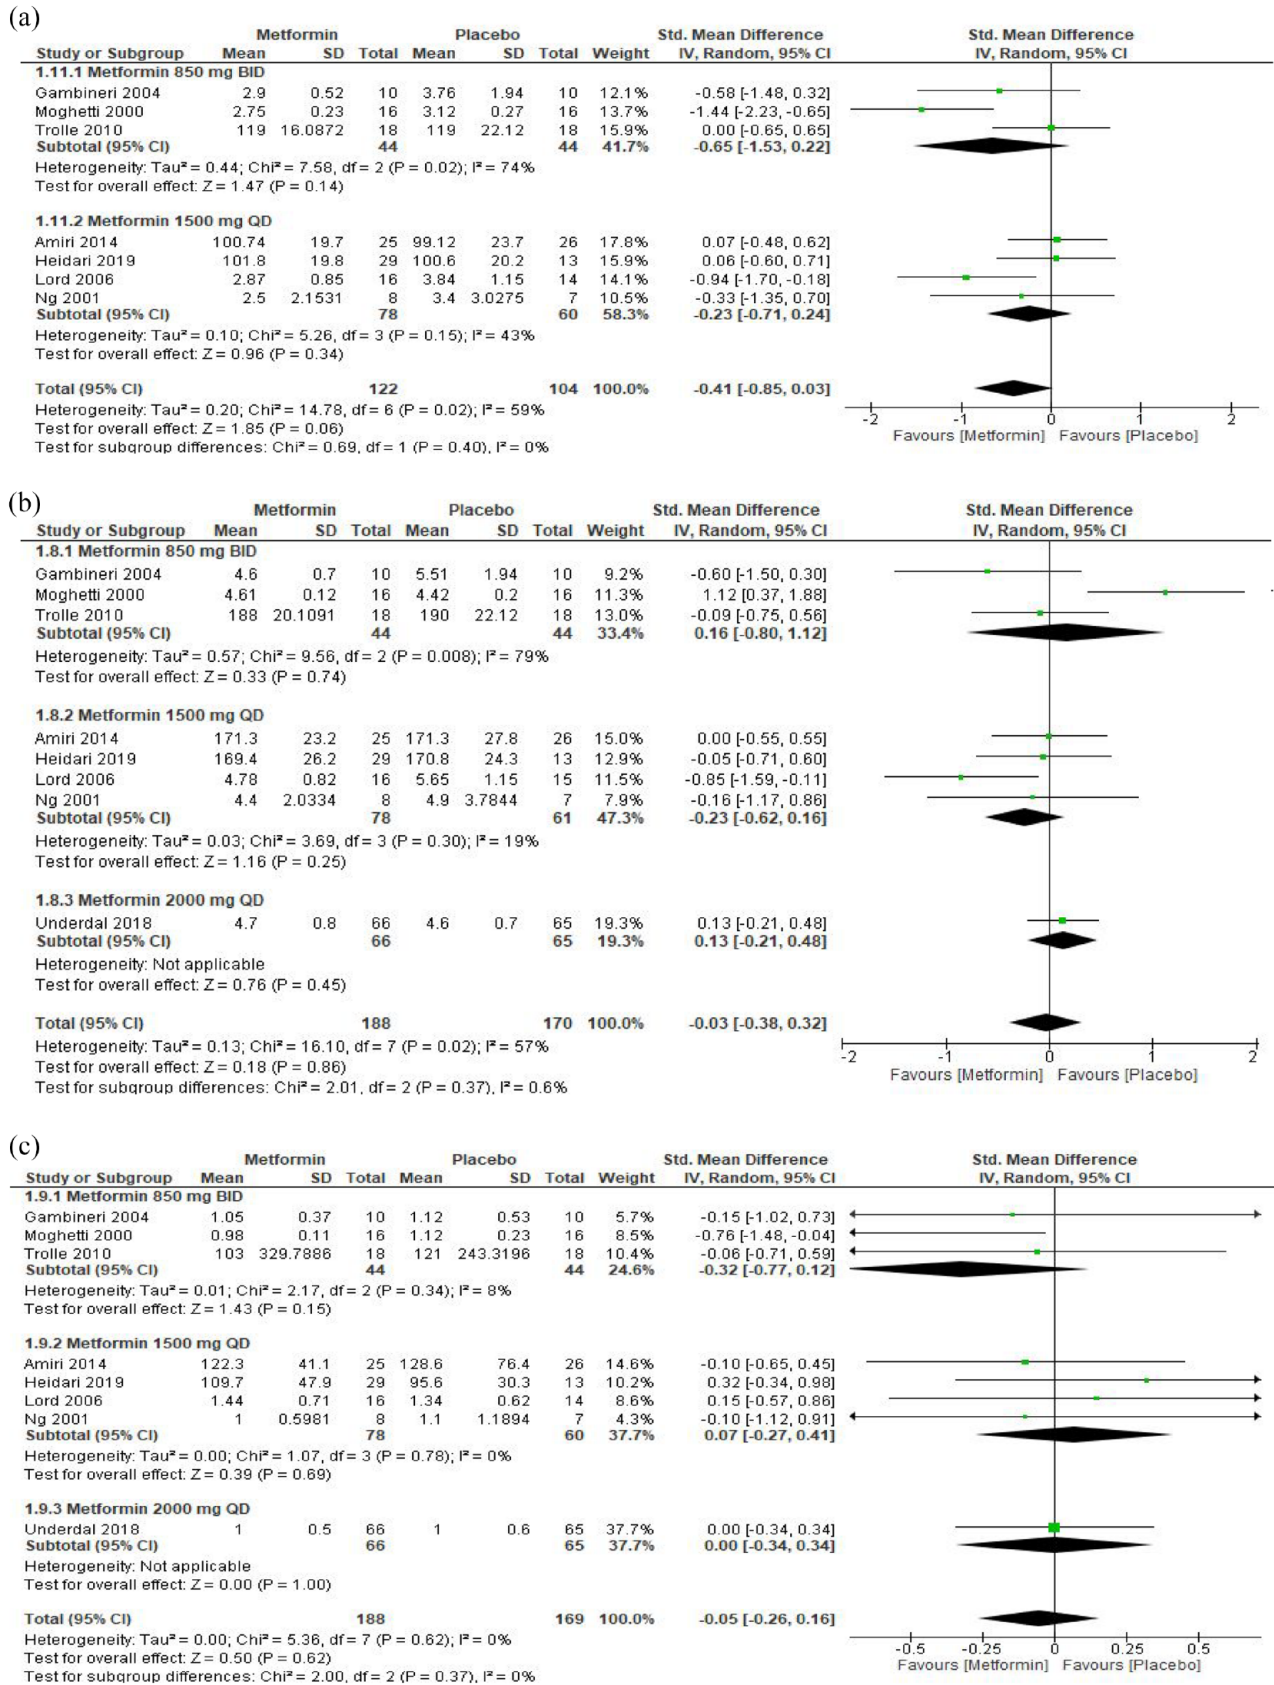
(a)

| Study or Subgroup | Metformin Mean | Metformin SD | Metformin Total | Placebo Mean | Placebo SD | Placebo Total | Weight | Std. Mean Difference IV, Random, 95% CI |
|---|---|---|---|---|---|---|---|---|
| **1.11.1 Metformin 850 mg BID** | | | | | | | | |
| Gambineri 2004 | 2.9 | 0.52 | 10 | 3.76 | 1.94 | 10 | 12.1% | -0.58 [-1.48, 0.32] |
| Moghetti 2000 | 2.75 | 0.23 | 16 | 3.12 | 0.27 | 16 | 13.7% | -1.44 [-2.23, -0.65] |
| Trolle 2010 | 119 | 16.0872 | 18 | 119 | 22.12 | 18 | 15.9% | 0.00 [-0.65, 0.65] |
| **Subtotal (95% CI)** | | | **44** | | | **44** | **41.7%** | **-0.65 [-1.53, 0.22]** |
| Heterogeneity: Tau² = 0.44; Chi² = 7.58, df = 2 (P = 0.02); I² = 74% | | | | | | | | |
| Test for overall effect: Z = 1.47 (P = 0.14) | | | | | | | | |
| **1.11.2 Metformin 1500 mg QD** | | | | | | | | |
| Amiri 2014 | 100.74 | 19.7 | 25 | 99.12 | 23.7 | 26 | 17.8% | 0.07 [-0.48, 0.62] |
| Heidari 2019 | 101.8 | 19.8 | 29 | 100.6 | 20.2 | 13 | 15.9% | 0.06 [-0.60, 0.71] |
| Lord 2006 | 2.87 | 0.85 | 16 | 3.84 | 1.15 | 14 | 14.1% | -0.94 [-1.70, -0.18] |
| Ng 2001 | 2.5 | 2.1531 | 8 | 3.4 | 3.0275 | 7 | 10.5% | -0.33 [-1.35, 0.70] |
| **Subtotal (95% CI)** | | | **78** | | | **60** | **58.3%** | **-0.23 [-0.71, 0.24]** |
| Heterogeneity: Tau² = 0.10; Chi² = 5.26, df = 3 (P = 0.15); I² = 43% | | | | | | | | |
| Test for overall effect: Z = 0.96 (P = 0.34) | | | | | | | | |
| **Total (95% CI)** | | | **122** | | | **104** | **100.0%** | **-0.41 [-0.85, 0.03]** |

Heterogeneity: Tau² = 0.20; Chi² = 14.78, df = 6 (P = 0.02); I² = 59%
Test for overall effect: Z = 1.85 (P = 0.06)
Test for subgroup differences: Chi² = 0.69, df = 1 (P = 0.40), I² = 0%

Std. Mean Difference IV, Random, 95% CI
-2 -1 0 1 2
Favours [Metformin] Favours [Placebo]

(b)

| Study or Subgroup | Metformin Mean | Metformin SD | Metformin Total | Placebo Mean | Placebo SD | Placebo Total | Weight | Std. Mean Difference IV, Random, 95% CI |
|---|---|---|---|---|---|---|---|---|
| **1.8.1 Metformin 850 mg BID** | | | | | | | | |
| Gambineri 2004 | 4.6 | 0.7 | 10 | 5.51 | 1.94 | 10 | 9.2% | -0.60 [-1.50, 0.30] |
| Moghetti 2000 | 4.61 | 0.12 | 16 | 4.42 | 0.2 | 16 | 11.3% | 1.12 [0.37, 1.88] |
| Trolle 2010 | 188 | 20.1091 | 18 | 190 | 22.12 | 18 | 13.0% | -0.09 [-0.75, 0.56] |
| **Subtotal (95% CI)** | | | **44** | | | **44** | **33.4%** | **0.16 [-0.80, 1.12]** |
| Heterogeneity: Tau² = 0.57; Chi² = 9.56, df = 2 (P = 0.008); I² = 79% | | | | | | | | |
| Test for overall effect: Z = 0.33 (P = 0.74) | | | | | | | | |
| **1.8.2 Metformin 1500 mg QD** | | | | | | | | |
| Amiri 2014 | 171.3 | 23.2 | 25 | 171.3 | 27.8 | 26 | 15.0% | 0.00 [-0.55, 0.55] |
| Heidari 2019 | 169.4 | 26.2 | 29 | 170.8 | 24.3 | 13 | 12.9% | -0.05 [-0.71, 0.60] |
| Lord 2006 | 4.78 | 0.82 | 16 | 5.65 | 1.15 | 15 | 11.5% | -0.85 [-1.59, -0.11] |
| Ng 2001 | 4.4 | 2.0334 | 8 | 4.9 | 3.7844 | 7 | 7.9% | -0.16 [-1.17, 0.86] |
| **Subtotal (95% CI)** | | | **78** | | | **61** | **47.3%** | **-0.23 [-0.62, 0.16]** |
| Heterogeneity: Tau² = 0.03; Chi² = 3.69, df = 3 (P = 0.30); I² = 19% | | | | | | | | |
| Test for overall effect: Z = 1.16 (P = 0.25) | | | | | | | | |
| **1.8.3 Metformin 2000 mg QD** | | | | | | | | |
| Underdal 2018 | 4.7 | 0.8 | 66 | 4.6 | 0.7 | 65 | 19.3% | 0.13 [-0.21, 0.48] |
| **Subtotal (95% CI)** | | | **66** | | | **65** | **19.3%** | **0.13 [-0.21, 0.48]** |
| Heterogeneity: Not applicable | | | | | | | | |
| Test for overall effect: Z = 0.76 (P = 0.45) | | | | | | | | |
| **Total (95% CI)** | | | **188** | | | **170** | **100.0%** | **-0.03 [-0.38, 0.32]** |

Heterogeneity: Tau² = 0.13; Chi² = 16.10, df = 7 (P = 0.02); I² = 57%
Test for overall effect: Z = 0.18 (P = 0.86)
Test for subgroup differences: Chi² = 2.01, df = 2 (P = 0.37), I² = 0.6%

Std. Mean Difference IV, Random, 95% CI
-2 -1 0 1 2
Favours [Metformin] Favours [Placebo]

(c)

| Study or Subgroup | Metformin Mean | Metformin SD | Metformin Total | Placebo Mean | Placebo SD | Placebo Total | Weight | Std. Mean Difference IV, Random, 95% CI |
|---|---|---|---|---|---|---|---|---|
| **1.9.1 Metformin 850 mg BID** | | | | | | | | |
| Gambineri 2004 | 1.05 | 0.37 | 10 | 1.12 | 0.53 | 10 | 5.7% | -0.15 [-1.02, 0.73] |
| Moghetti 2000 | 0.98 | 0.11 | 16 | 1.12 | 0.23 | 16 | 8.5% | -0.76 [-1.48, -0.04] |
| Trolle 2010 | 103 | 329.7886 | 18 | 121 | 243.3196 | 18 | 10.4% | -0.06 [-0.71, 0.59] |
| **Subtotal (95% CI)** | | | **44** | | | **44** | **24.6%** | **-0.32 [-0.77, 0.12]** |
| Heterogeneity: Tau² = 0.01; Chi² = 2.17, df = 2 (P = 0.34); I² = 8% | | | | | | | | |
| Test for overall effect: Z = 1.43 (P = 0.15) | | | | | | | | |
| **1.9.2 Metformin 1500 mg QD** | | | | | | | | |
| Amiri 2014 | 122.3 | 41.1 | 25 | 128.6 | 76.4 | 26 | 14.6% | -0.10 [-0.65, 0.45] |
| Heidari 2019 | 109.7 | 47.9 | 29 | 95.6 | 30.3 | 13 | 10.2% | 0.32 [-0.34, 0.98] |
| Lord 2006 | 1.44 | 0.71 | 16 | 1.34 | 0.62 | 14 | 8.6% | 0.15 [-0.57, 0.86] |
| Ng 2001 | 1 | 0.5981 | 8 | 1.1 | 1.1894 | 7 | 4.3% | -0.10 [-1.12, 0.91] |
| **Subtotal (95% CI)** | | | **78** | | | **60** | **37.7%** | **0.07 [-0.27, 0.41]** |
| Heterogeneity: Tau² = 0.00; Chi² = 1.07, df = 3 (P = 0.78); I² = 0% | | | | | | | | |
| Test for overall effect: Z = 0.39 (P = 0.69) | | | | | | | | |
| **1.9.3 Metformin 2000 mg QD** | | | | | | | | |
| Underdal 2018 | 1 | 0.5 | 66 | 1 | 0.6 | 65 | 37.7% | 0.00 [-0.34, 0.34] |
| **Subtotal (95% CI)** | | | **66** | | | **65** | **37.7%** | **0.00 [-0.34, 0.34]** |
| Heterogeneity: Not applicable | | | | | | | | |
| Test for overall effect: Z = 0.00 (P = 1.00) | | | | | | | | |
| **Total (95% CI)** | | | **188** | | | **169** | **100.0%** | **-0.05 [-0.26, 0.16]** |

Heterogeneity: Tau² = 0.00; Chi² = 5.36, df = 7 (P = 0.62); I² = 0%
Test for overall effect: Z = 0.50 (P = 0.62)
Test for subgroup differences: Chi² = 2.00, df = 2 (P = 0.37), I² = 0%

Std. Mean Difference IV, Random, 95% CI
-0.5 -0.25 0 0.25 0.5
Favours [Metformin] Favours [Placebo]